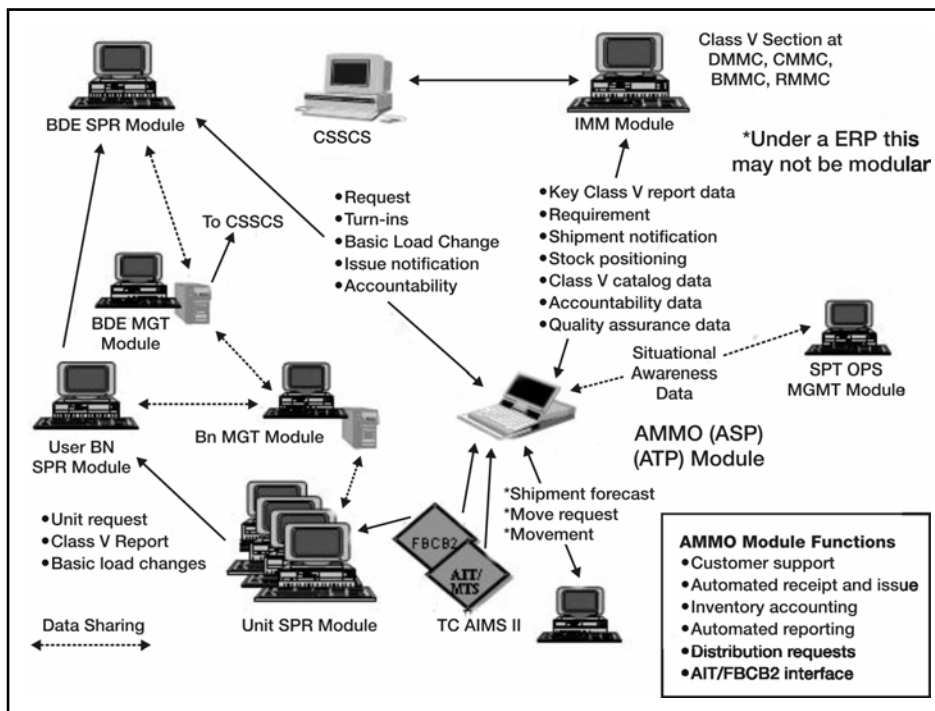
Class V Section at DMMC, CMMC, BMMC, RMMC

BDE SPR Module

CSSCS

IMM Module

*Under a ERP this may not be modular

•Request
•Turn-ins
•Basic Load Change
•Issue notification
•Accountability

•Key Class V report data
•Requirement
•Shipment notification
•Stock positioning
•Class V catalog data
•Accountability data
•Quality assurance data

To CSSCS

BDE MGT Module

Situational Awareness Data

SPT OPS MGMT Module

User BN SPR Module

Bn MGT Module

AMMO (ASP) (ATP) Module

*Shipment forecast
*Move request
*Movement

•Unit request
•Class V Report
•Basic load changes

FBCB2

AIT/ MTS

Data Sharing

Unit SPR Module

TC AIMS II

AMMO Module Functions
•Customer support
•Automated receipt and issue
•Inventory accounting
•Automated reporting
•Distribution requests
•AIT/FBCB2 interface